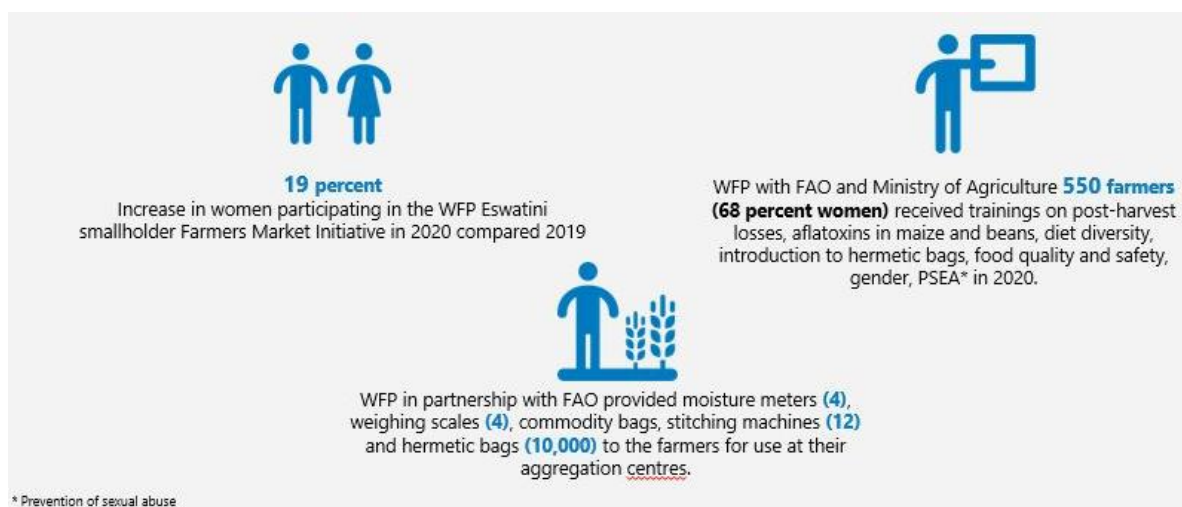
**19 percent**
Increase in women participating in the WFP Eswatini smallholder Farmers Market Initiative in 2020 compared 2019

WFP with FAO and Ministry of Agriculture **550 farmers (68 percent women)** received trainings on post-harvest losses, aflatoxins in maize and beans, diet diversity, introduction to hermetic bags, food quality and safety, gender, PSEA* in 2020.

WFP in partnership with FAO provided moisture meters **(4)**, weighing scales **(4)**, commodity bags, stitching machines **(12)** and hermetic bags **(10,000)** to the farmers for use at their aggregation centres.

* Prevention of sexual abuse